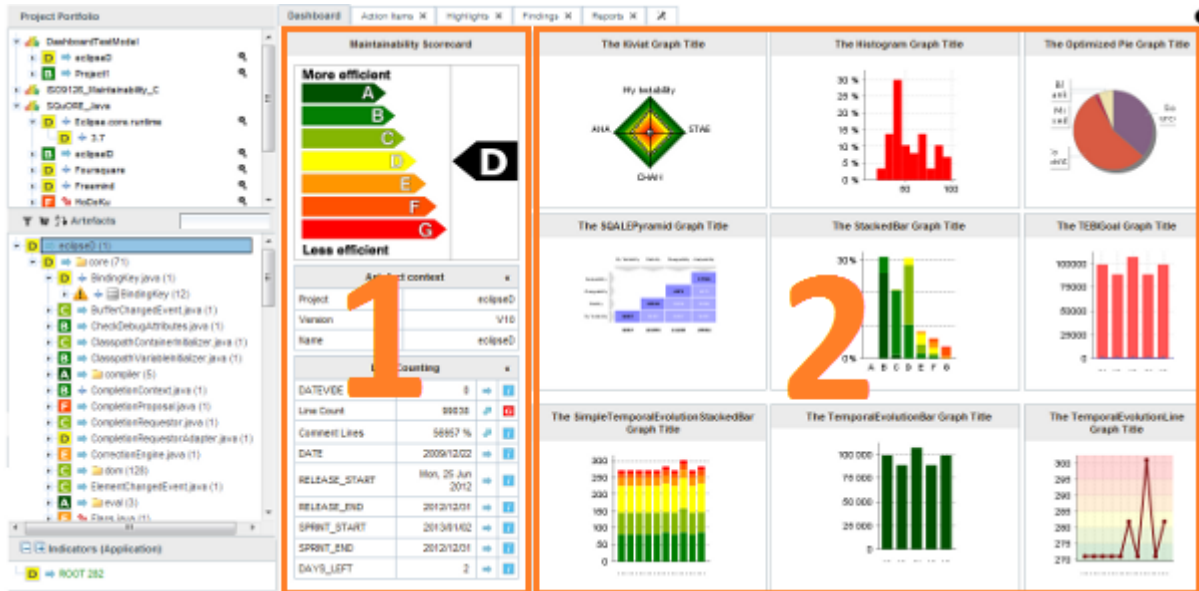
Project Portfolio

DashboardTestModel
D eclipseD
B Project1
ISO9126_Maintainability_C
SQuORE_Java
D Eclipse.core.runtime
D 3.7
B eclipseD
D Foursquare
D Freemind
F HoDeKu

Artefacts

D eclipseD (1)
D core (71)
D BindingKey.java (1)
BindingKey (12)
C BufferChangedEvent.java (1)
B CheckDebugAttributes.java (1)
C ClasspathContainerInitializer.java (1)
B ClasspathVariableInitializer.java (1)
C compiler (5)
A CompletionContext.java (1)
F CompletionProposal.java (1)
C CompletionRequestor.java (1)
D CompletionRequestorAdapter.java (1)
E CorrectionEngine.java (1)
C dom (128)
C ElementChangedEvent.java (1)
A eval (3)
Flags.java (1)

Indicators (Application)

D ROOT 282

Dashboard | Action Items | Highlights | Findings | Reports

Maintainability Scorecard

More efficient
A
B
C
D
E
F
G
Less efficient
D

Artefact context
| Project | eclipseD |
|---|---|
| Version | V10 |
| Name | eclipseD |

Counting
| DATEVIDE | 8 |
|---|---|
| Line Count | 99838 |
| Comment Lines | 58957 % |
| DATE | 2009/12/02 |
| RELEASE_START | Mon, 25 Jun 2012 |
| RELEASE_END | 2012/12/01 |
| SPRINT_START | 2013/01/02 |
| SPRINT_END | 2012/12/01 |
| DAYS_LEFT | 2 |

1

The Kiviat Graph Title
My teliability
ANA
STAE
DHAH

The Histogram Graph Title
30 %
25 %
20 %
15 %
10 %
5 %
0 %
50
100

The Optimized Pie Graph Title

The SQALEPyramid Graph Title

The StackedBar Graph Title
30 %
20 %
10 %
0 %
A B C D E F G

The TEBIGoal Graph Title
100000
75000
50000
25000
0

The SimpleTemporalEvolutionStackedBar Graph Title
300
250
200
150
100
50
0

The TemporalEvolutionBar Graph Title
100 000
75 000
50 000
25 000
0

The TemporalEvolutionLine Graph Title
300
295
290
285
280
275
270

2